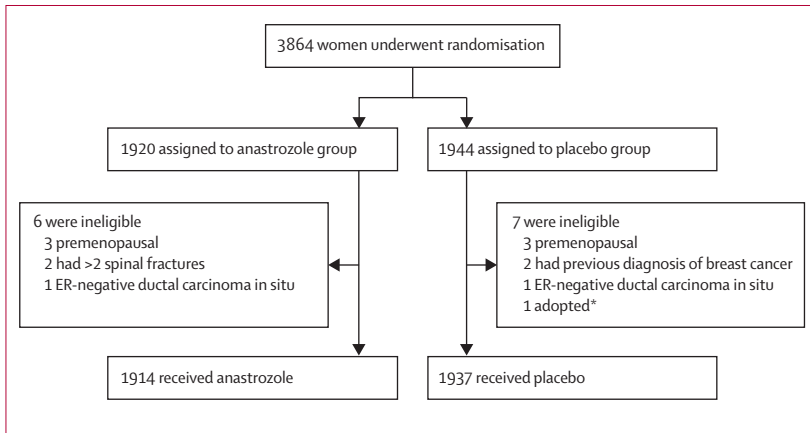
3864 women underwent randomisation

1920 assigned to anastrozole group

1944 assigned to placebo group

6 were ineligible
3 premenopausal
2 had >2 spinal fractures
1 ER-negative ductal carcinoma in situ

7 were ineligible
3 premenopausal
2 had previous diagnosis of breast cancer
1 ER-negative ductal carcinoma in situ
1 adopted*

1914 received anastrozole

1937 received placebo